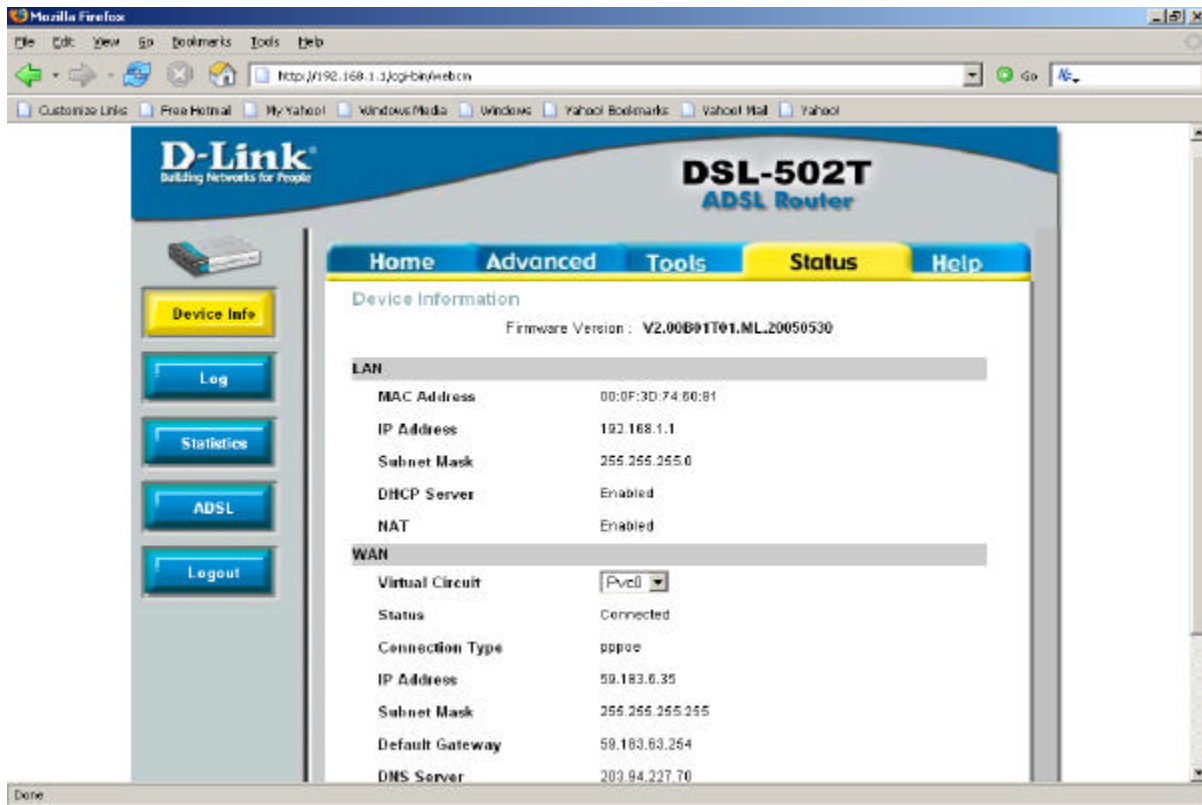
Mozilla Firefox

File Edit View Go Bookmarks Tools Help

http://192.168.1.1/cgi-bin/webcm

Go

Customize Links Free Hotmail My Yahoo! Windows Media Windows Yahoo! Bookmarks Yahoo! Mail Yahoo!

D-Link
Building Networks for People

DSL-502T
ADSL Router

Home Advanced Tools Status Help

Device Info

Log

Statistics

ADSL

Logout

Device Information

Firmware Version : V2.00B01T01.ML.20050530

LAN

| | |
|---|---|
| MAC Address | 00:0F:3D:74:60:81 |
| IP Address | 192.168.1.1 |
| Subnet Mask | 255.255.255.0 |
| DHCP Server | Enabled |
| NAT | Enabled |

WAN

| | |
|---|---|
| Virtual Circuit | Pvc0 |
| Status | Connected |
| Connection Type | pppoe |
| IP Address | 59.183.6.35 |
| Subnet Mask | 255.255.255.255 |
| Default Gateway | 59.183.63.254 |
| DNS Server | 203.94.227.70 |

Done